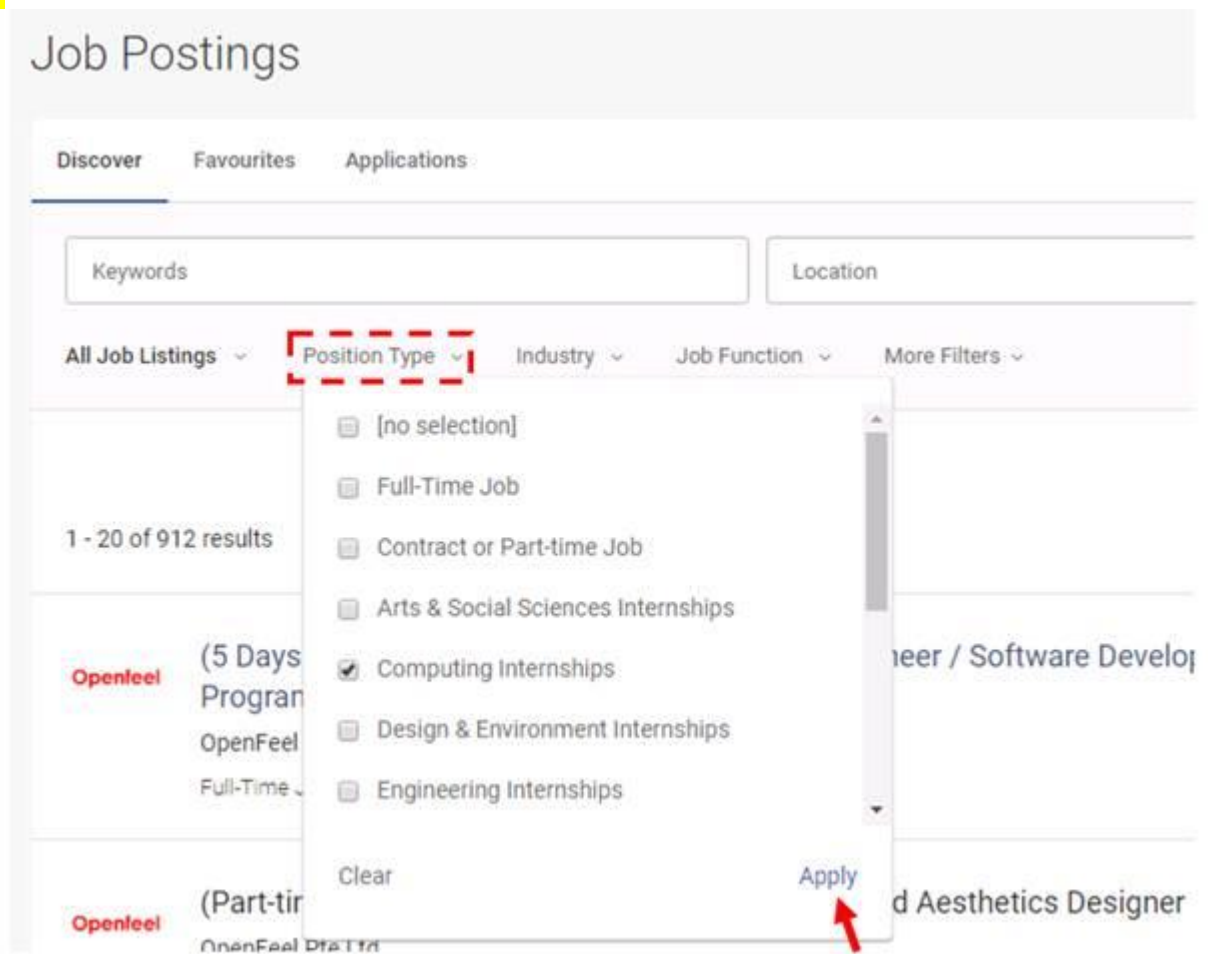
Job Postings

Discover Favourites Applications

Keywords

Location

All Job Listings Position Type Industry Job Function More Filters

[no selection]

Full-Time Job

Contract or Part-time Job

Arts & Social Sciences Internships

Computing Internships

Design & Environment Internships

Engineering Internships

Clear Apply

1 - 20 of 912 results

Openfeel (5 Days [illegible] neer / Software Develo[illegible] Progran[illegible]

OpenFeel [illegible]

Full-Time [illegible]

Openfeel (Part-tir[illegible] d Aesthetics Designer

OpenFeel Pte Ltd